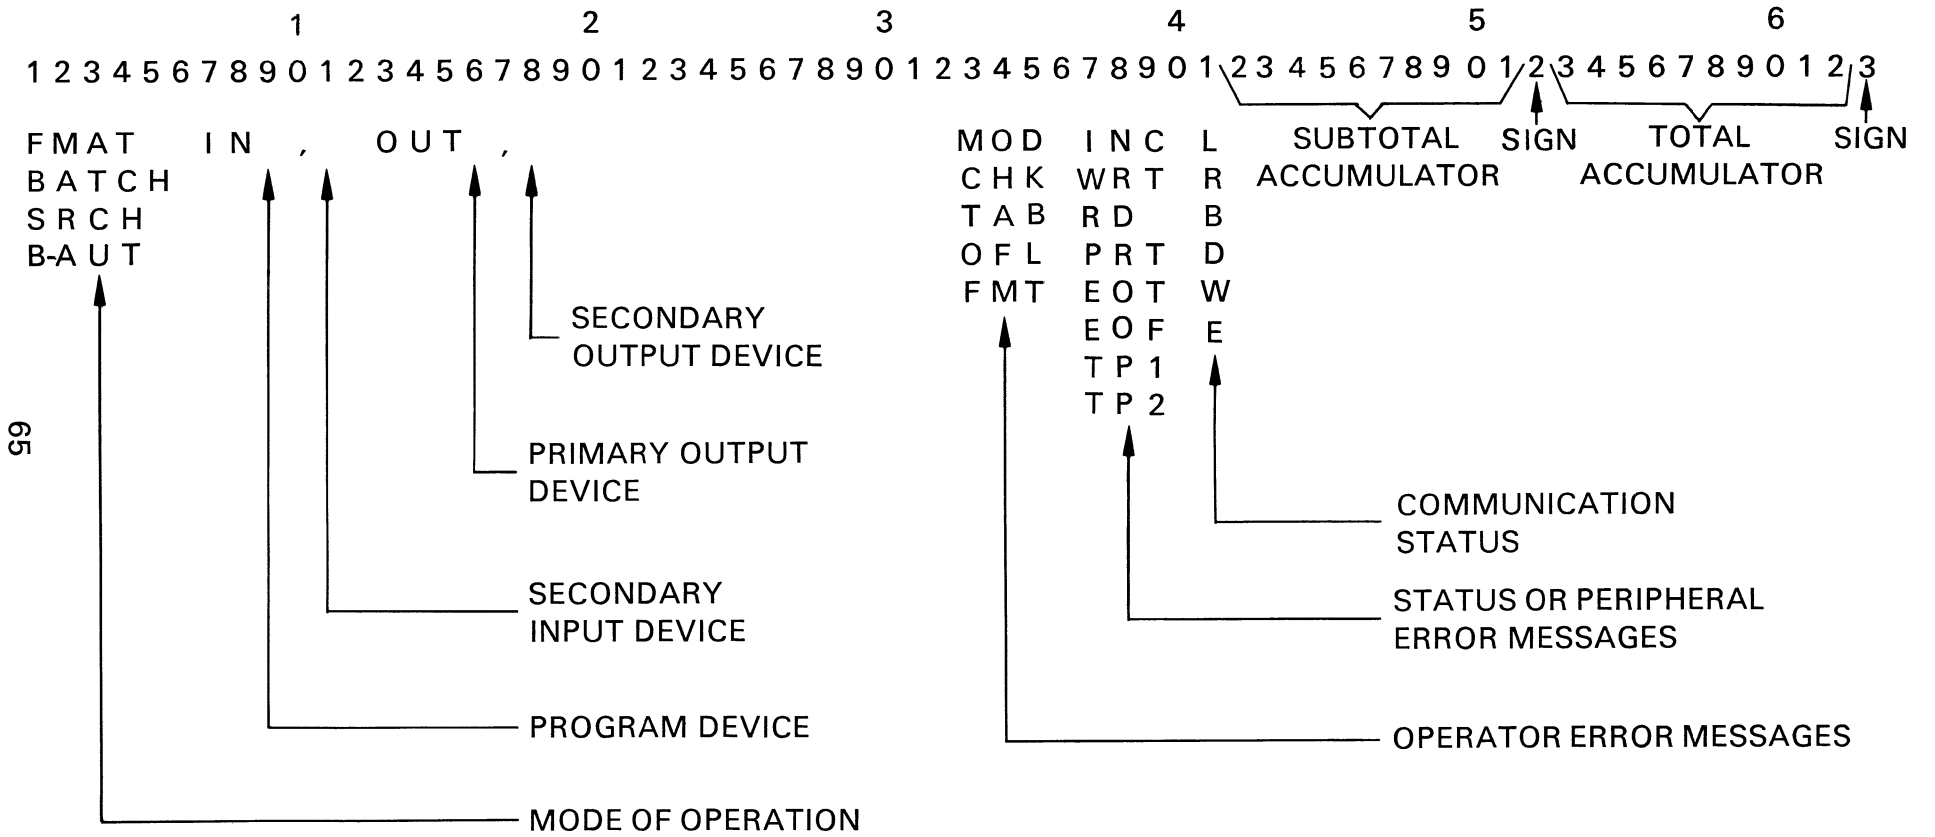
1 2 3 4 5 6

1 2 3 4 5 6 7 8 9 0 1 2 3 4 5 6 7 8 9 0 1 2 3 4 5 6 7 8 9 0 1 2 3 4 5 6 7 8 9 0 1 2 3 4 5 6 7 8 9 0 1 2 3 4 5 6 7 8 9 0 1 2 3

FMAT IN , OUT ,
BATCH
SRCH
B-AUT

MOD INC L
CHK WRT R
TAB RD B
OFL PRT D
FMT EOT W
EOF E
TP1
TP2

SUBTOTAL ACCUMULATOR
SIGN
TOTAL ACCUMULATOR
SIGN

SECONDARY OUTPUT DEVICE

PRIMARY OUTPUT DEVICE

SECONDARY INPUT DEVICE

PROGRAM DEVICE

MODE OF OPERATION

COMMUNICATION STATUS

STATUS OR PERIPHERAL ERROR MESSAGES

OPERATOR ERROR MESSAGES

65